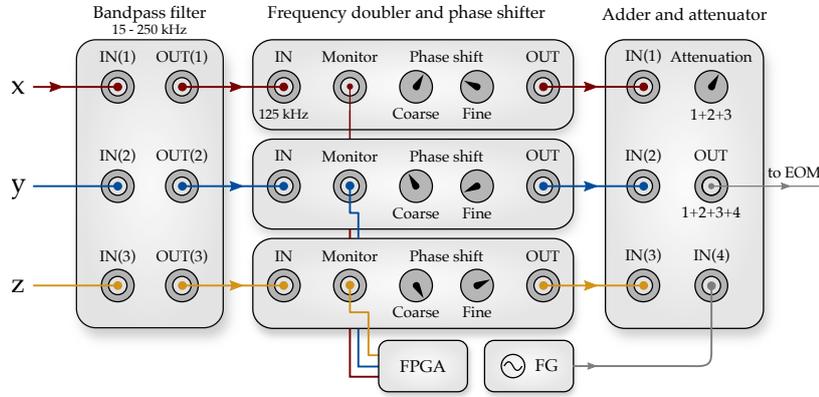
Bandpass filter
15 - 250 kHz

Frequency doubler and phase shifter

Adder and attenuator

x

IN(1) OUT(1)

IN Monitor Phase shift OUT

125 kHz Coarse Fine

IN(1) Attenuation

1+2+3

y

IN(2) OUT(2)

IN Monitor Phase shift OUT

Coarse Fine

IN(2) OUT

1+2+3+4

to EOM

z

IN(3) OUT(3)

IN Monitor Phase shift OUT

Coarse Fine

IN(3) IN(4)

FPGA

FG